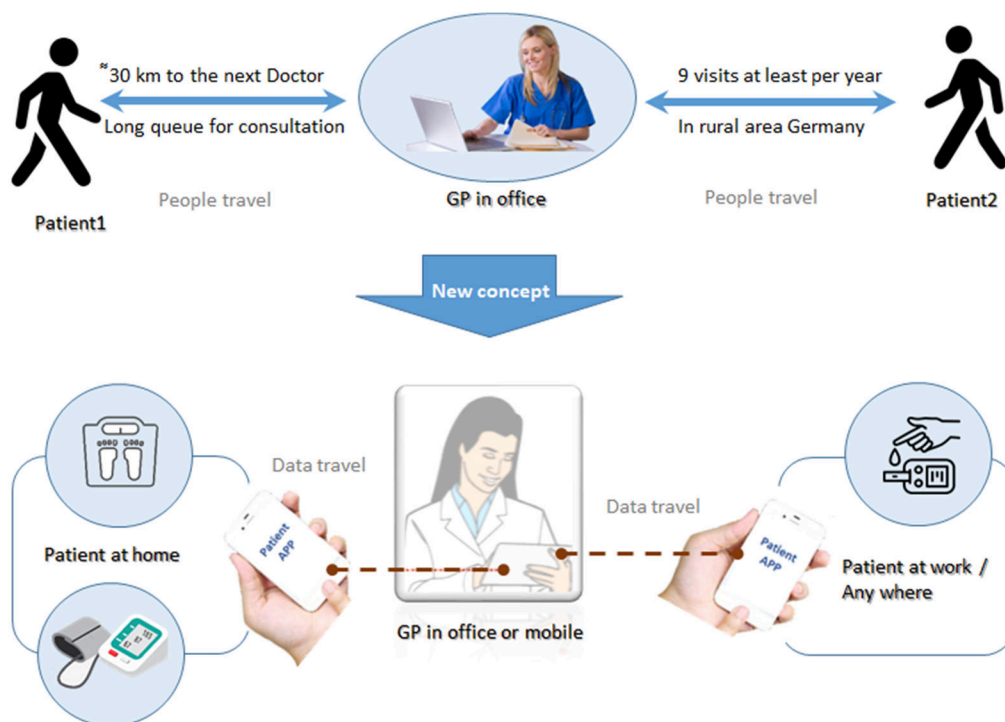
≈30 km to the next Doctor
Long queue for consultation

9 visits at least per year
In rural area Germany

Patient1

People travel

GP in office

People travel

Patient2

New concept

Data travel

Patient at home

Patient APP

GP in office or mobile

Data travel

Patient APP

Patient at work / Any where